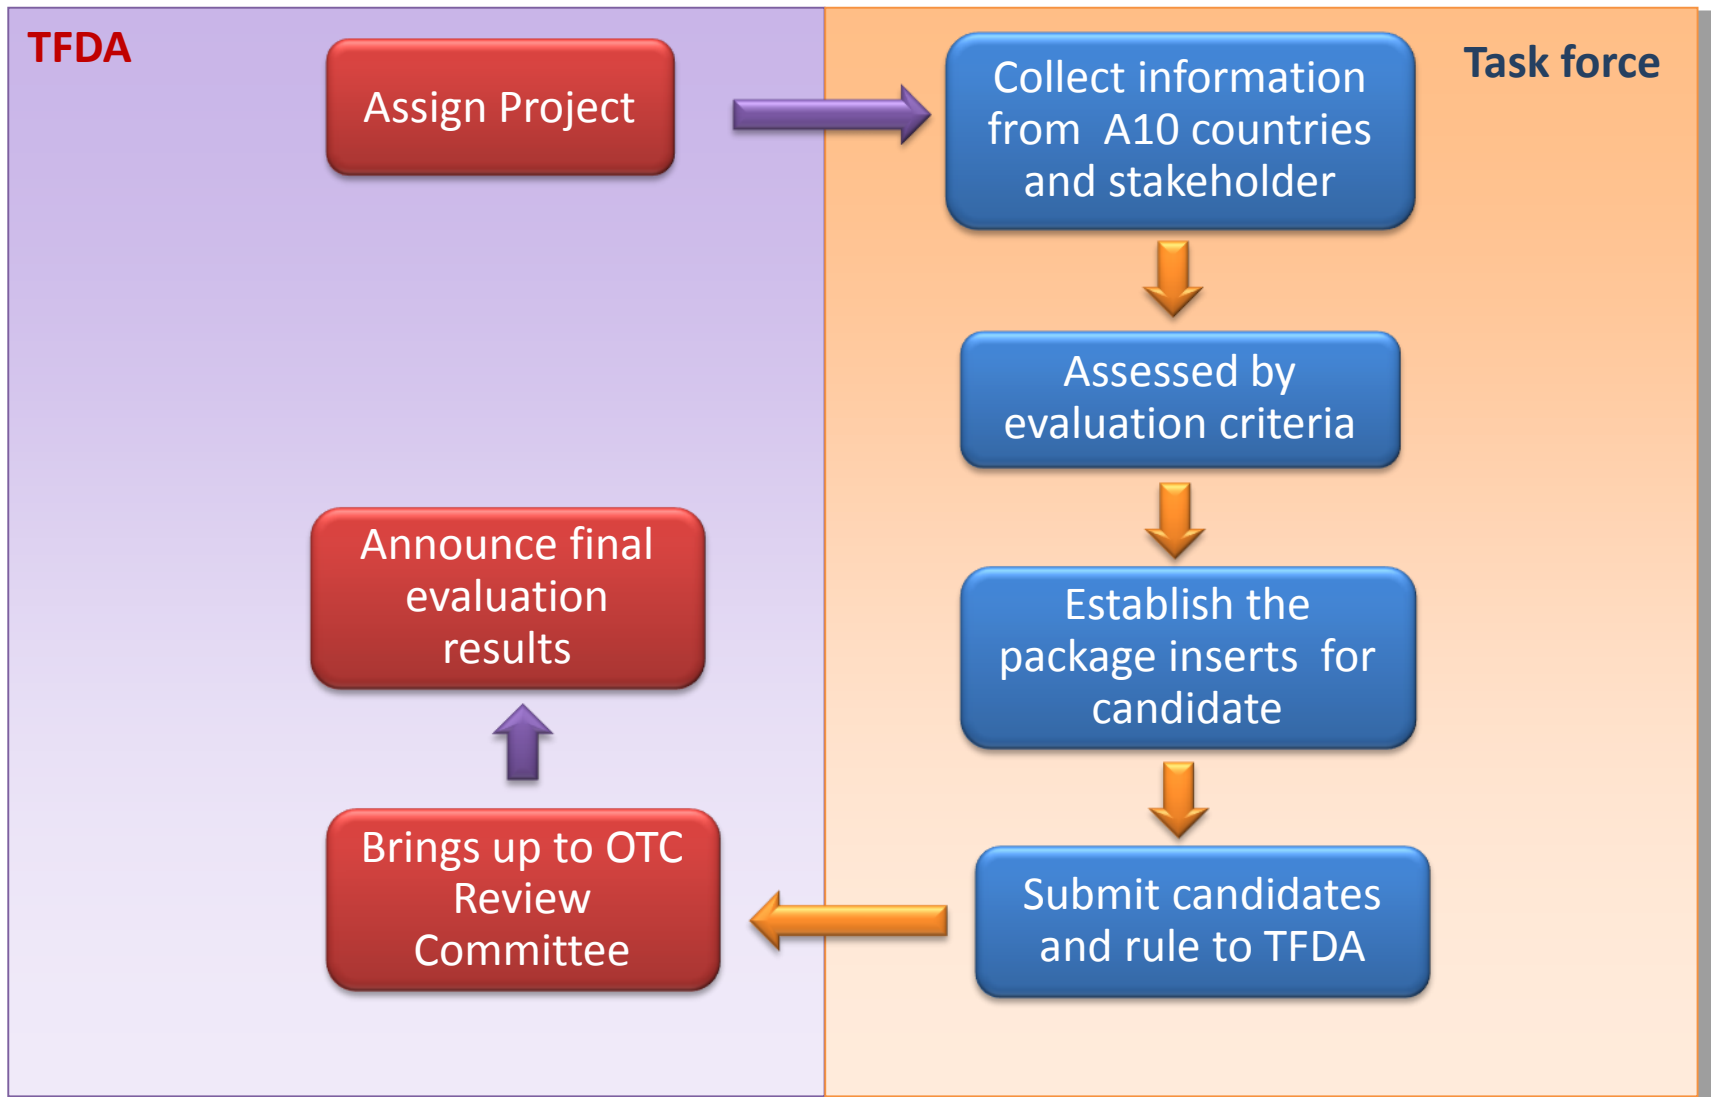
TFDA

Assign Project

Task force

Collect information from A10 countries and stakeholder

Assessed by evaluation criteria

Establish the package inserts for candidate

Submit candidates and rule to TFDA

Brings up to OTC Review Committee

Announce final evaluation results